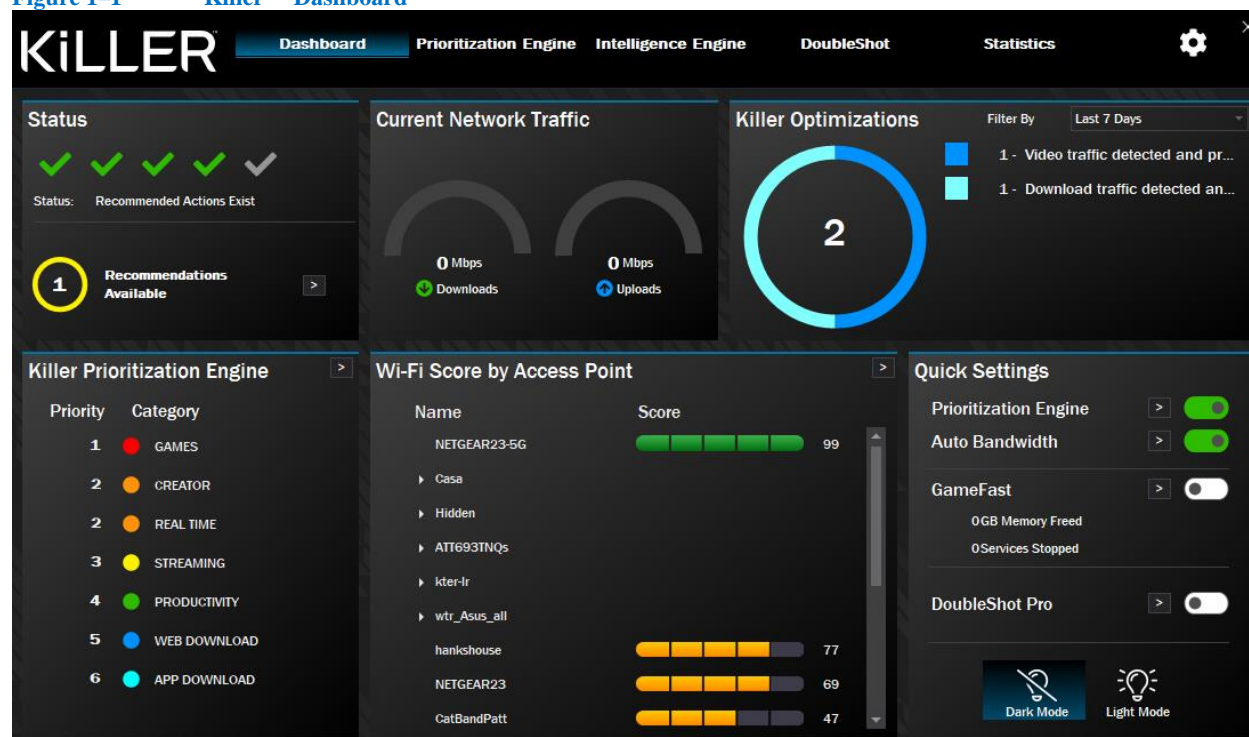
Figure 1-1 Killer™ Dashboard

KiLLER
Dashboard Prioritization Engine Intelligence Engine DoubleShot Statistics

Status
Status: Recommended Actions Exist
1 Recommendations Available >

Current Network Traffic
0 Mbps Downloads
0 Mbps Uploads

Killer Optimizations
Filter By Last 7 Days
2
1 - Video traffic detected and pr...
1 - Download traffic detected an...

Killer Prioritization Engine >
| Priority | Category |
|---|---|
| 1 | GAMES |
| 2 | CREATOR |
| 2 | REAL TIME |
| 3 | STREAMING |
| 4 | PRODUCTIVITY |
| 5 | WEB DOWNLOAD |
| 6 | APP DOWNLOAD |

Wi-Fi Score by Access Point >
| Name | Score |
|---|---|
| NETGEAR23-5G | 99 |
| Casa | |
| Hidden | |
| ATT693TNQs | |
| kter-lr | |
| wtr_Asus_all | |
| hankshouse | 77 |
| NETGEAR23 | 69 |
| CatBandPatt | 47 |

Quick Settings
Prioritization Engine >
Auto Bandwidth >
GameFast >
0GB Memory Freed
0Services Stopped
DoubleShot Pro >
Dark Mode Light Mode